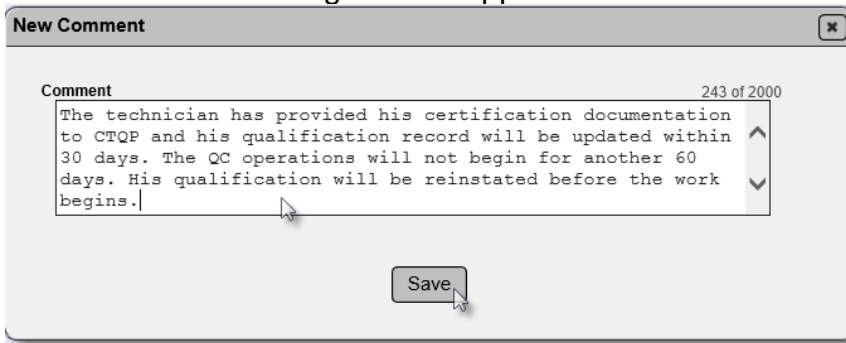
New Comment

Comment

243 of 2000

The technician has provided his certification documentation to CTQP and his qualification record will be updated within 30 days. The QC operations will not begin for another 60 days. His qualification will be reinstated before the work begins.

Save